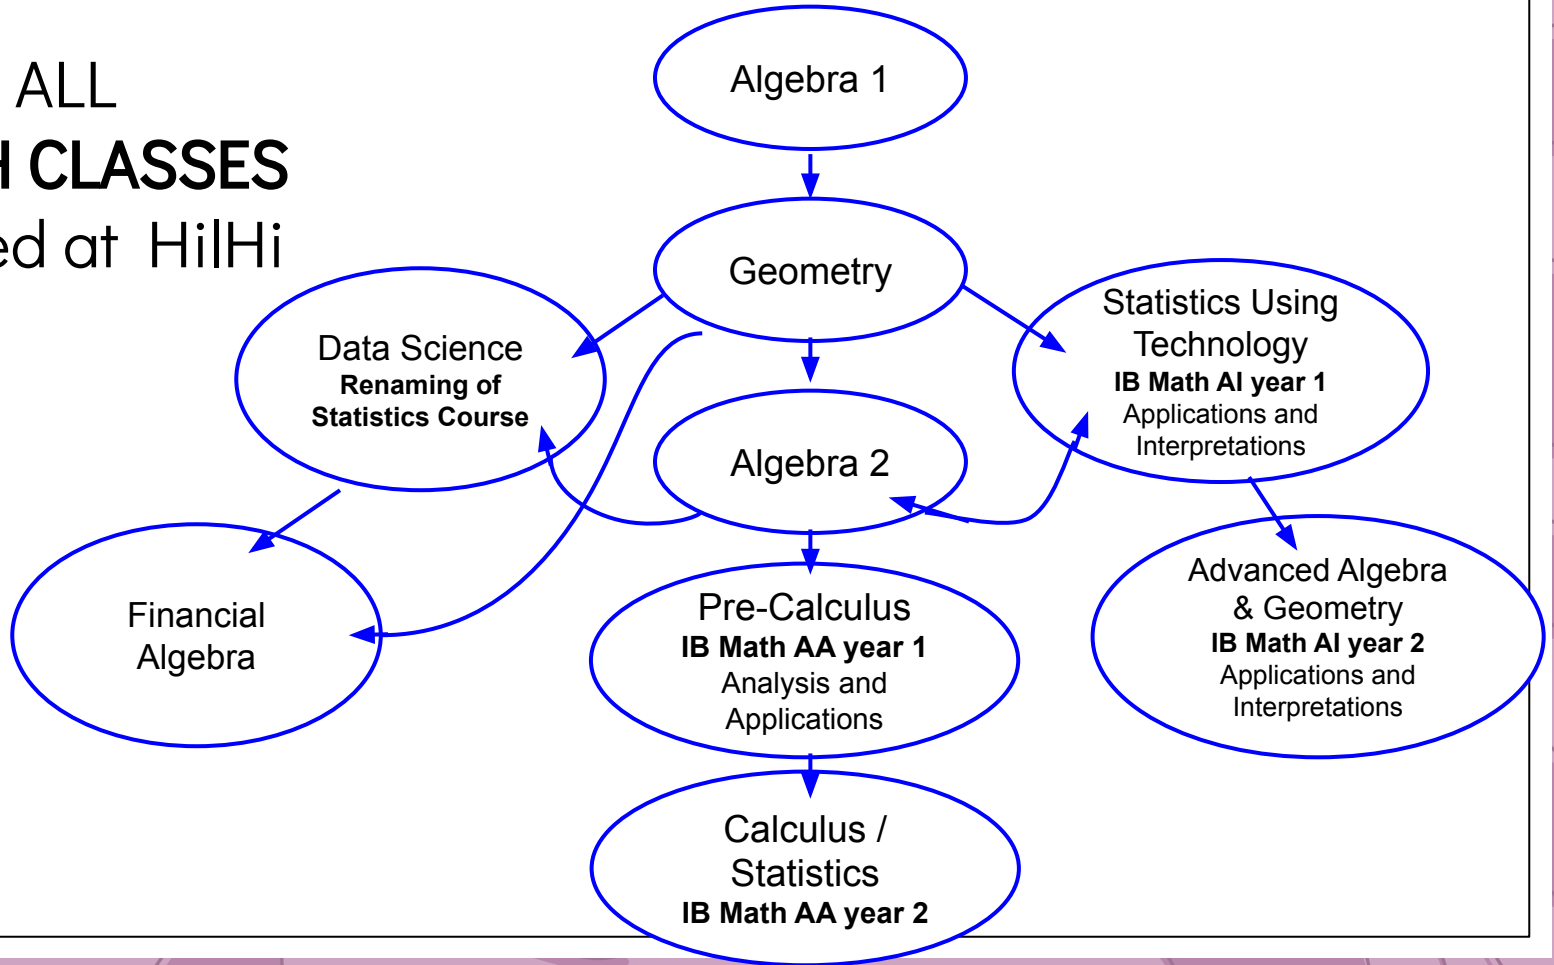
ALL
H CLASSES
ed at HilHi

Algebra 1

Geometry

Data Science
Renaming of Statistics Course

Statistics Using Technology
IB Math AI year 1
Applications and Interpretations

Algebra 2

Financial Algebra

Pre-Calculus
IB Math AA year 1
Analysis and Applications

Advanced Algebra & Geometry
IB Math AI year 2
Applications and Interpretations

Calculus / Statistics
IB Math AA year 2